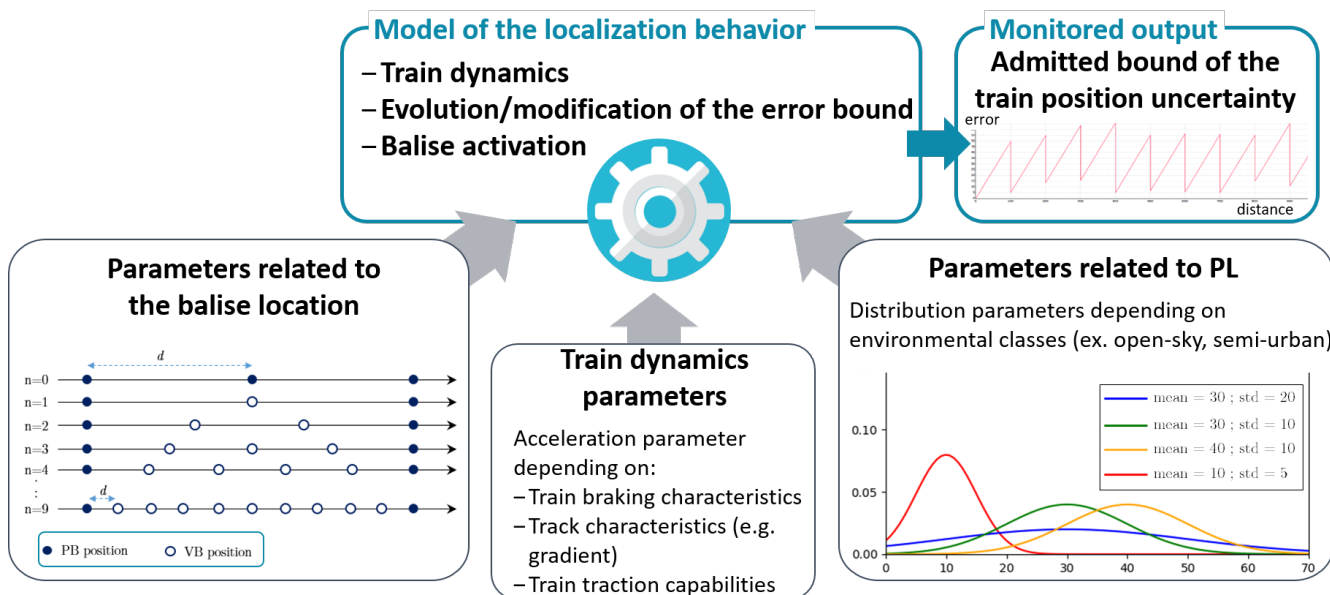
Model of the localization behavior
– Train dynamics
– Evolution/modification of the error bound
– Balise activation

Monitored output
Admitted bound of the train position uncertainty
error
distance

Parameters related to the balise location
d
n=0
n=1
n=2
n=3
n=4
:
n=9
d
PB position
VB position

Train dynamics parameters
Acceleration parameter depending on:
– Train braking characteristics
– Track characteristics (e.g. gradient)
– Train traction capabilities

Parameters related to PL
Distribution parameters depending on environmental classes (ex. open-sky, semi-urban)
mean = 30 ; std = 20
mean = 30 ; std = 10
mean = 40 ; std = 10
mean = 10 ; std = 5
0.10
0.05
0.00
0
10
20
30
40
50
60
70